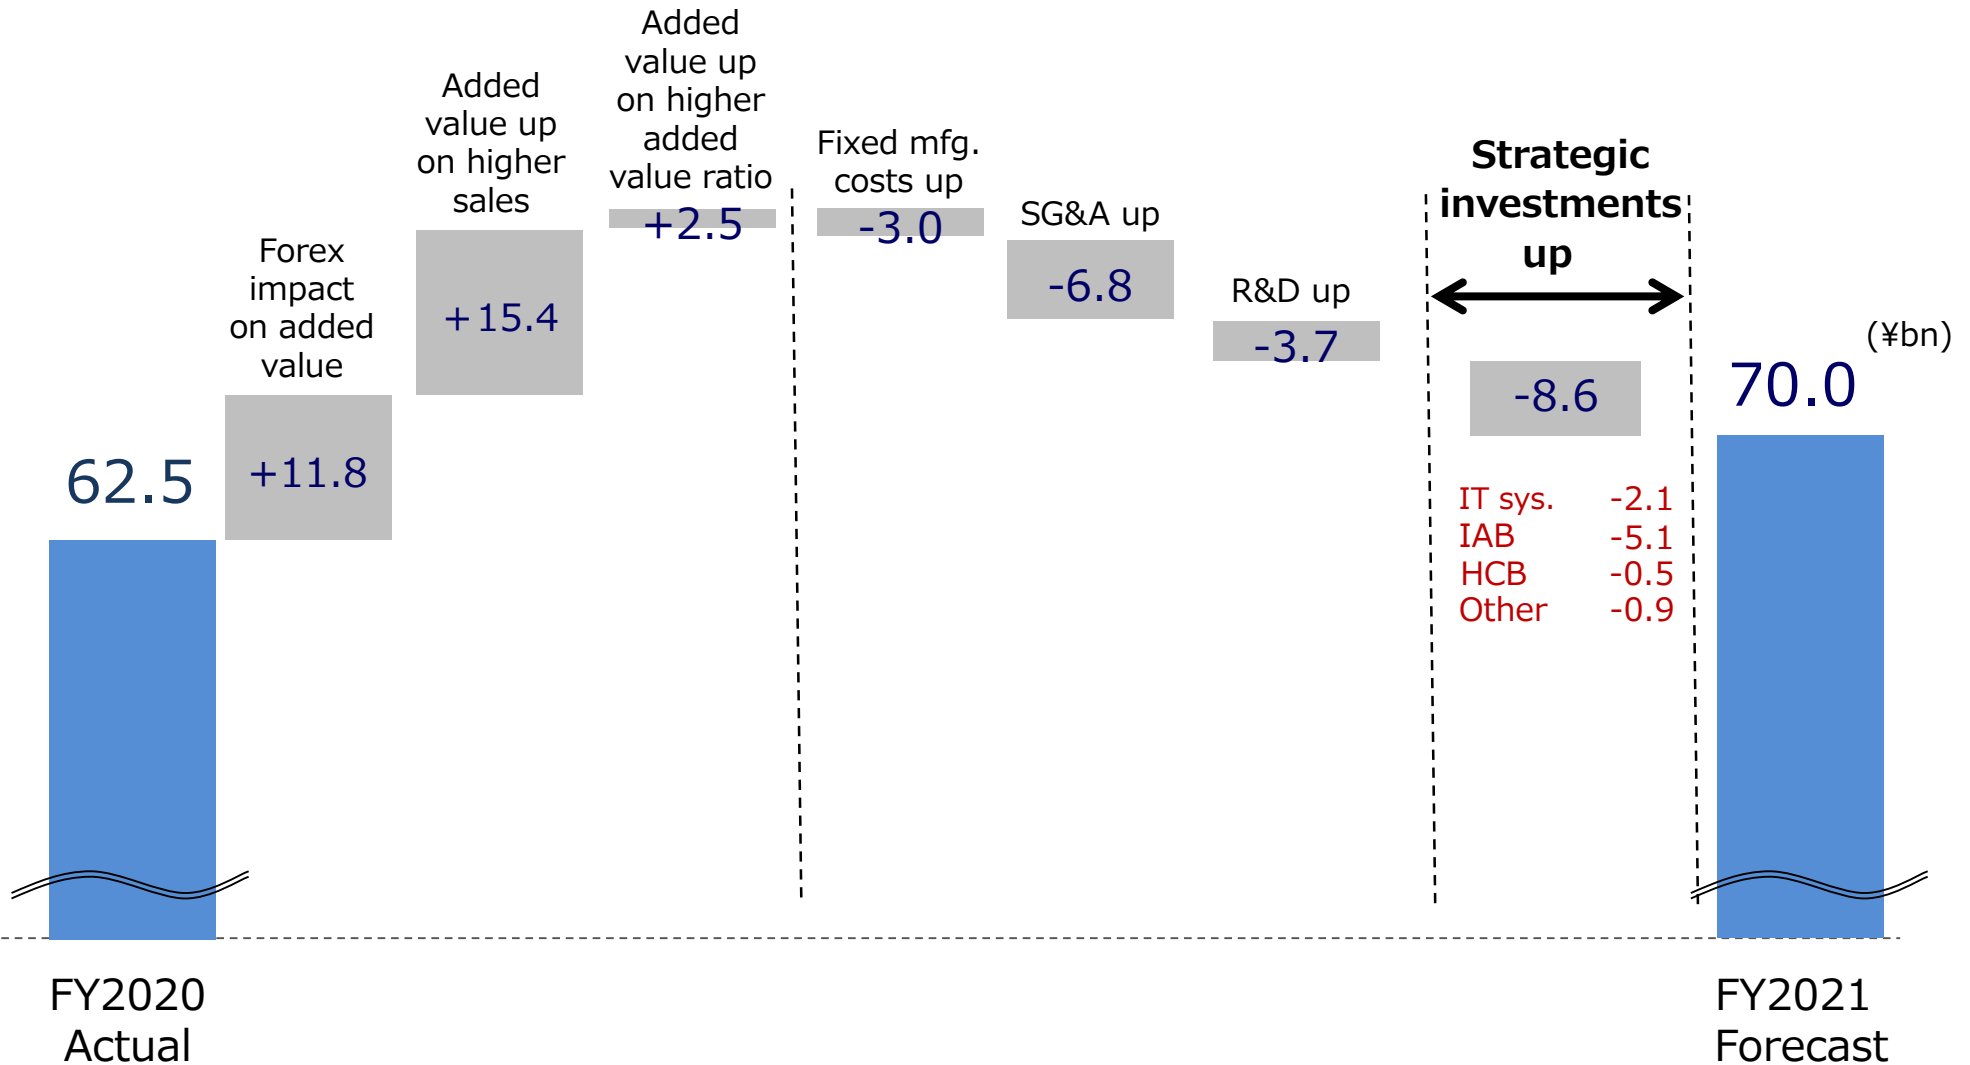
62.5

Forex impact on added value

+11.8

Added value up on higher sales

+15.4

Added value up on higher added value ratio

+2.5

Fixed mfg. costs up

-3.0

SG&A up

-6.8

R&D up

-3.7

Strategic investments up

-8.6

IT sys. -2.1
IAB -5.1
HCB -0.5
Other -0.9

(¥bn)

70.0

FY2020 Actual

FY2021 Forecast